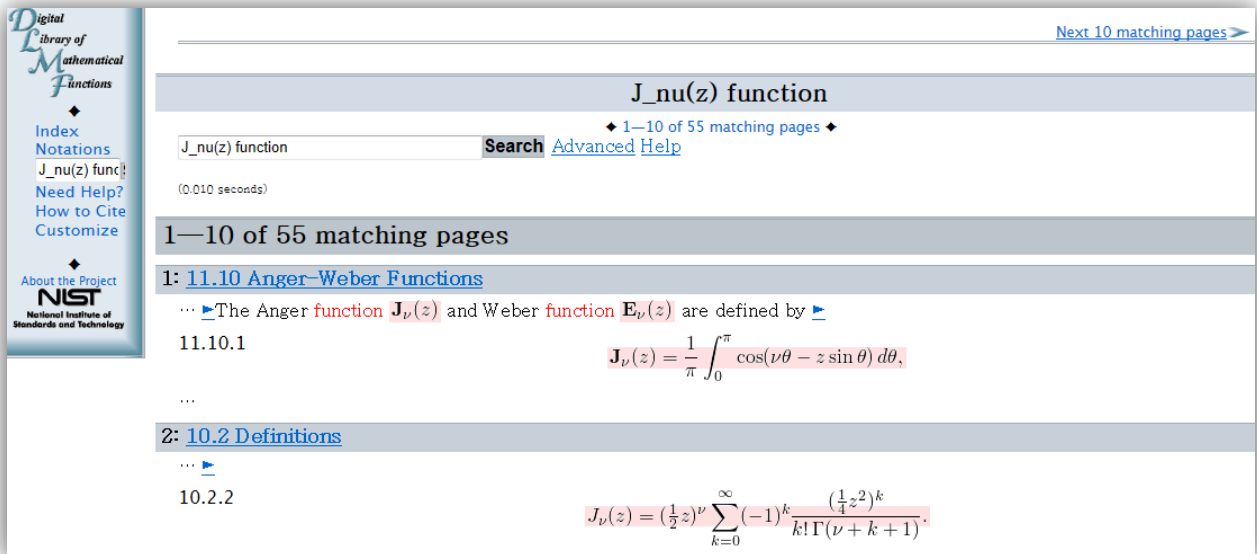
Digital Library of Mathematical Functions

◆

Index
Notations
J_nu(z) func
Need Help?
How to Cite
Customize

◆

About the Project
NIST
National Institute of Standards and Technology

Next 10 matching pages

J_nu(z) function

◆ 1—10 of 55 matching pages ◆

J_nu(z) function Search Advanced Help

(0.010 seconds)

1—10 of 55 matching pages

1: 11.10 Anger–Weber Functions

… The Anger function $\mathbf{J}_{\nu}(z)$ and Weber function $\mathbf{E}_{\nu}(z)$ are defined by

11.10.1 $\mathbf{J}_{\nu}(z)=\frac{1}{\pi}\int_{0}^{\pi}\cos(\nu\theta-z\sin\theta)\,d\theta,$

…

2: 10.2 Definitions

…

10.2.2 $J_{\nu}(z)=(\frac{1}{2}z)^{\nu}\sum_{k=0}^{\infty}(-1)^{k}\frac{(\frac{1}{4}z^{2})^{k}}{k!\,\Gamma(\nu+k+1)}.$